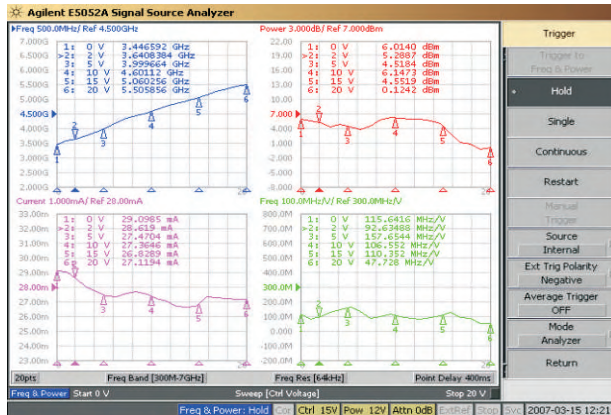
Agilent E5052A Signal Source Analyzer

Freq 500.0MHz/ Ref 4.500GHz

7.000G
6.500G
6.000G
5.500G
5.000G
4.500G
4.000G
3.500G
3.000G
2.500G
2.000G

| | | |
|---|---|---|
| 1: | 0 V | 3.446592 GHz |
| >2: | 2 V | 3.6408384 GHz |
| 3: | 5 V | 3.999664 GHz |
| 4: | 10 V | 4.60112 GHz |
| 5: | 15 V | 5.060256 GHz |
| 6: | 20 V | 5.505856 GHz |

Power 3.000dB/ Ref 7.000dBm

22.00
19.00
16.00
13.00
10.00
7.000
4.000
1.000
-2.000
-5.000
-8.000

| | | |
|---|---|---|
| 1: | 0 V | 6.0140 dBm |
| >2: | 2 V | 5.2887 dBm |
| 3: | 5 V | 4.5184 dBm |
| 4: | 10 V | 6.1473 dBm |
| 5: | 15 V | 4.5519 dBm |
| 6: | 20 V | 0.1242 dBm |

Current 1.000mA/ Ref 28.00mA

33.00m
32.00m
31.00m
30.00m
29.00m
28.00m
27.00m
26.00m
25.00m
24.00m
23.00m

| | | |
|---|---|---|
| 1: | 0 V | 29.0965 mA |
| >2: | 2 V | 28.619 mA |
| 3: | 5 V | 27.4704 mA |
| 4: | 10 V | 27.3646 mA |
| 5: | 15 V | 26.8289 mA |
| 6: | 20 V | 27.1194 mA |

Freq 100.0MHz/V/ Ref 300.0MHz/V

800.0M
700.0M
600.0M
500.0M
400.0M
300.0M
200.0M
100.0M
0.000
-100.0M
-200.0M

| | | |
|---|---|---|
| 1: | 0 V | 115.6416 MHz/V |
| >2: | 2 V | 92.63488 MHz/V |
| 3: | 5 V | 157.6544 MHz/V |
| 4: | 10 V | 106.552 MHz/V |
| 5: | 15 V | 110.352 MHz/V |
| 6: | 20 V | 47.728 MHz/V |

20pts
Freq Band [300M-7GHz]
Freq Res [64kHz]
Point Delay 400ms
Freq & Power
Start 0 V
Sweep [Ctrl Voltage]
Stop 20 V

Trigger
Trigger to Freq & Power
Hold
Single
Continuous
Restart
Manual Trigger
Source Internal
Ext Trig Polarity Negative
Average Trigger OFF
Mode Analyzer
Return

Freq & Power: Hold Cor Ctrl 15V Pow 12V Attn 0dB ExtRef Stop Svc 2007-03-15 12:26